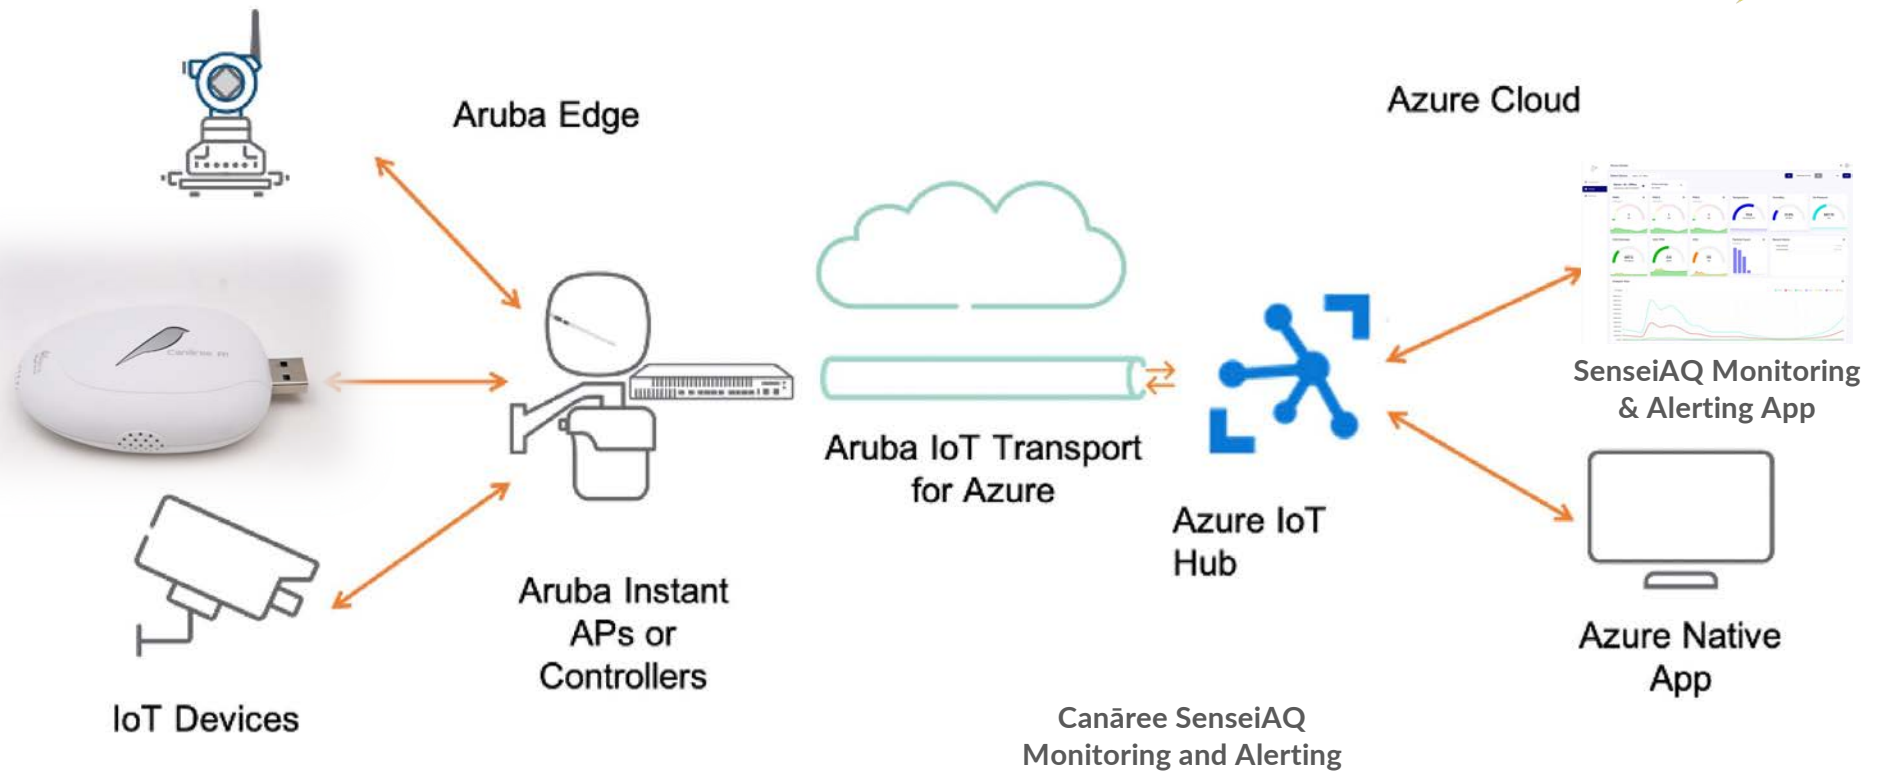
Aruba Edge

Azure Cloud

SenseiAQ Monitoring & Alerting App

Aruba IoT Transport for Azure

Azure IoT Hub

Aruba Instant APs or Controllers

Azure Native App

IoT Devices

Canāree SenseiAQ Monitoring and Alerting